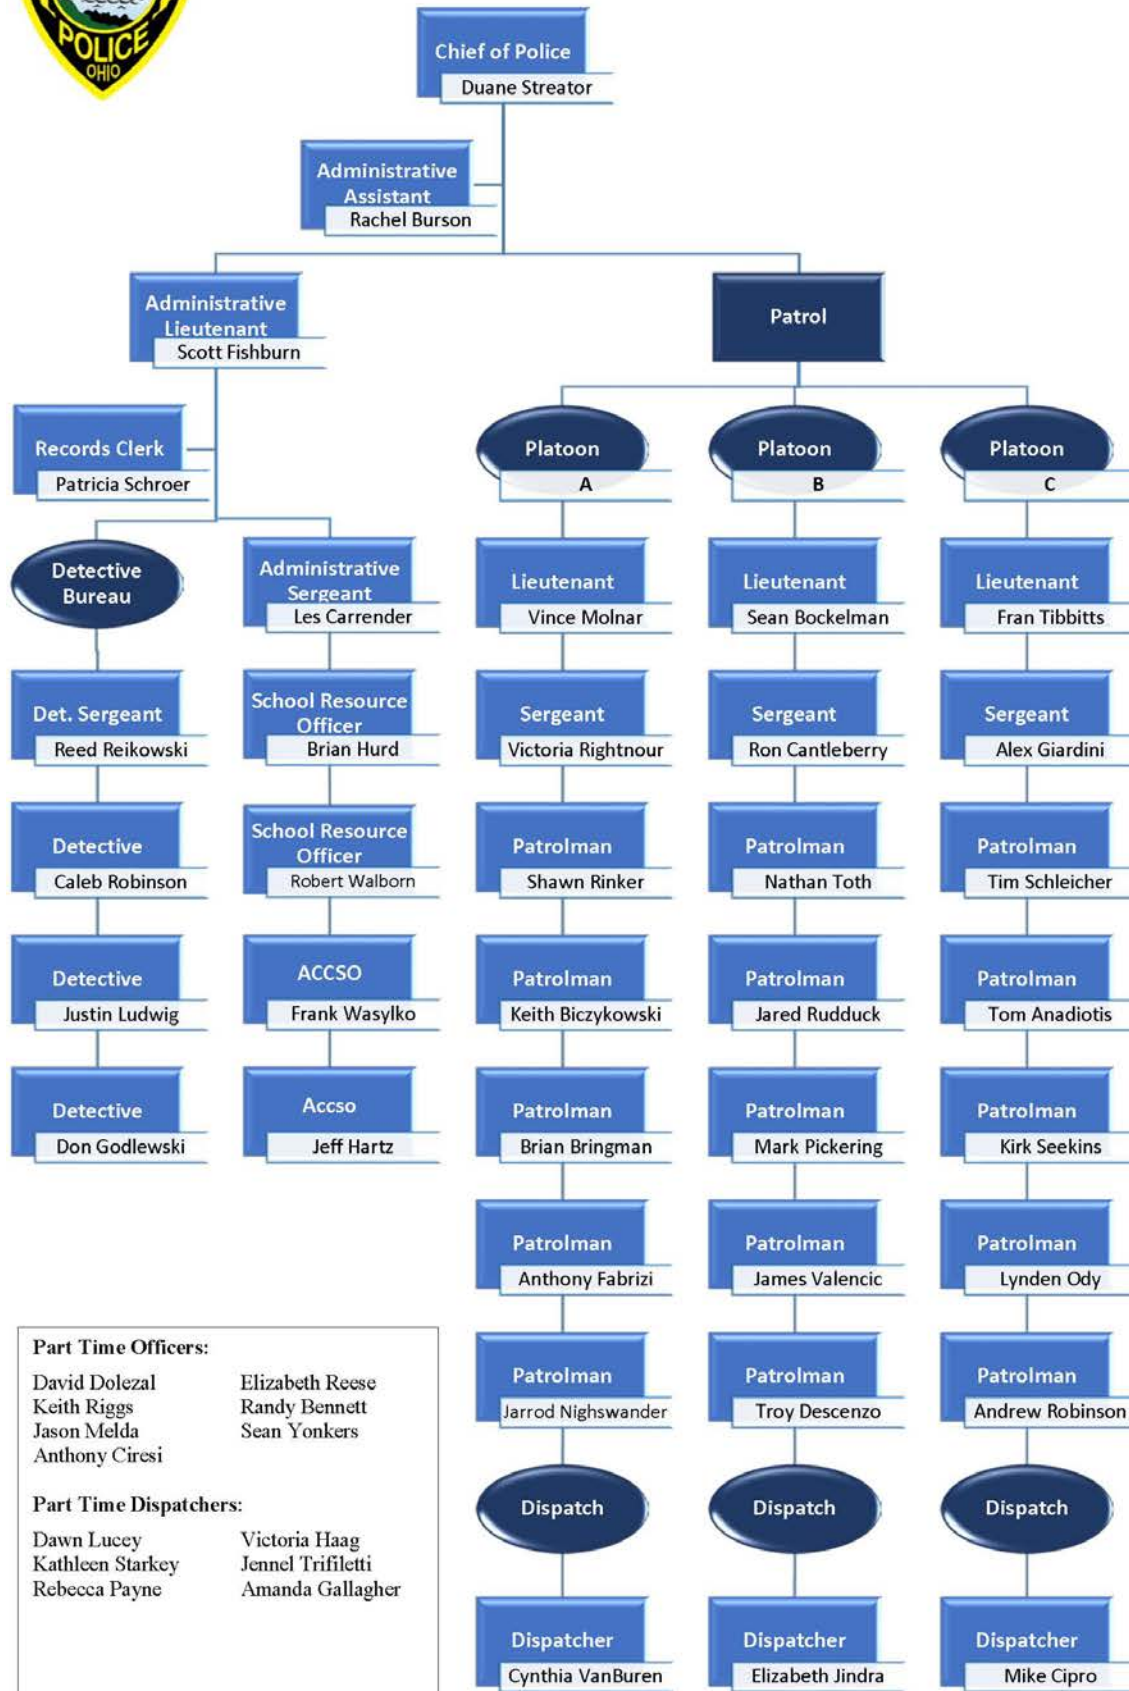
POLICE
OHIO

Chief of Police
Duane Streator

Administrative Assistant
Rachel Burson

Administrative Lieutenant
Scott Fishburn

Patrol

Records Clerk
Patricia Schroer

Detective Bureau

Det. Sergeant
Reed Reikowski

Detective
Caleb Robinson

Detective
Justin Ludwig

Detective
Don Godlewski

Administrative Sergeant
Les Carrender

School Resource Officer
Brian Hurd

School Resource Officer
Robert Walborn

ACCSO
Frank Wasylko

Accso
Jeff Hartz

Platoon
A

Lieutenant
Vince Molnar

Sergeant
Victoria Rightnour

Patrolman
Shawn Rinker

Patrolman
Keith Biczykowski

Patrolman
Brian Bringman

Patrolman
Anthony Fabrizi

Patrolman
Jarrod Nighswander

Dispatch

Dispatcher
Cynthia VanBuren

Platoon
B

Lieutenant
Sean Bockelman

Sergeant
Ron Cantleberry

Patrolman
Nathan Toth

Patrolman
Jared Rudduck

Patrolman
Mark Pickering

Patrolman
James Valencic

Patrolman
Troy Descenzo

Dispatch

Dispatcher
Elizabeth Jindra

Platoon
C

Lieutenant
Fran Tibbitts

Sergeant
Alex Giardini

Patrolman
Tim Schleicher

Patrolman
Tom Anadiotis

Patrolman
Kirk Seekins

Patrolman
Lynden Ody

Patrolman
Andrew Robinson

Dispatch

Dispatcher
Mike Cipro

Part Time Officers:
David Dolezal
Keith Riggs
Jason Melda
Anthony Ciresi
Elizabeth Reese
Randy Bennett
Sean Yonkers

Part Time Dispatchers:
Dawn Lucey
Kathleen Starkey
Rebecca Payne
Victoria Haag
Jennel Trifiletti
Amanda Gallagher